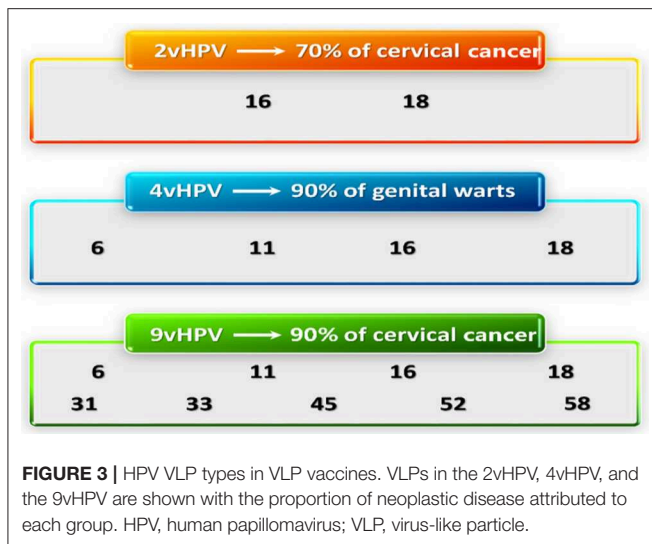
2vHPV $\longrightarrow$ 70% of cervical cancer

16 18

4vHPV $\longrightarrow$ 90% of genital warts

6 11 16 18

9vHPV $\longrightarrow$ 90% of cervical cancer

6 11 16 18

31 33 45 52 58

**FIGURE 3 |** HPV VLP types in VLP vaccines. VLPs in the 2vHPV, 4vHPV, and the 9vHPV are shown with the proportion of neoplastic disease attributed to each group. HPV, human papillomavirus; VLP, virus-like particle.